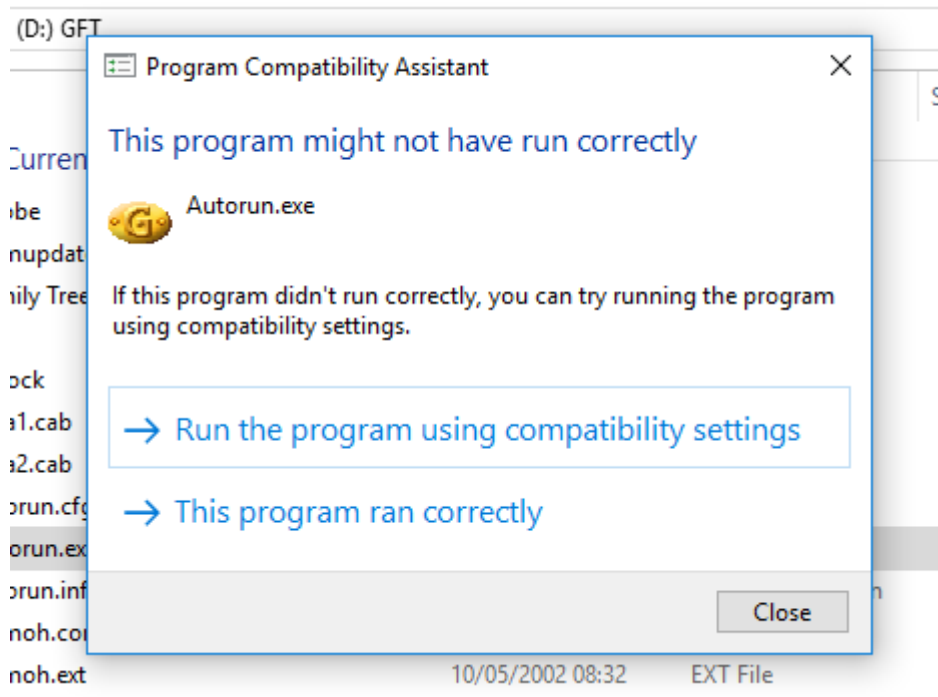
(D:) GFT

Curren
obe
nupdat
ily Tree

ock
a1.cab
a2.cab
orun.cfg
orun.ex
orun.inf
noh.co
noh.ext 10/05/2002 08:32 EXT File

Program Compatibility Assistant

This program might not have run correctly

Autorun.exe

If this program didn't run correctly, you can try running the program using compatibility settings.

→ Run the program using compatibility settings

→ This program ran correctly

Close